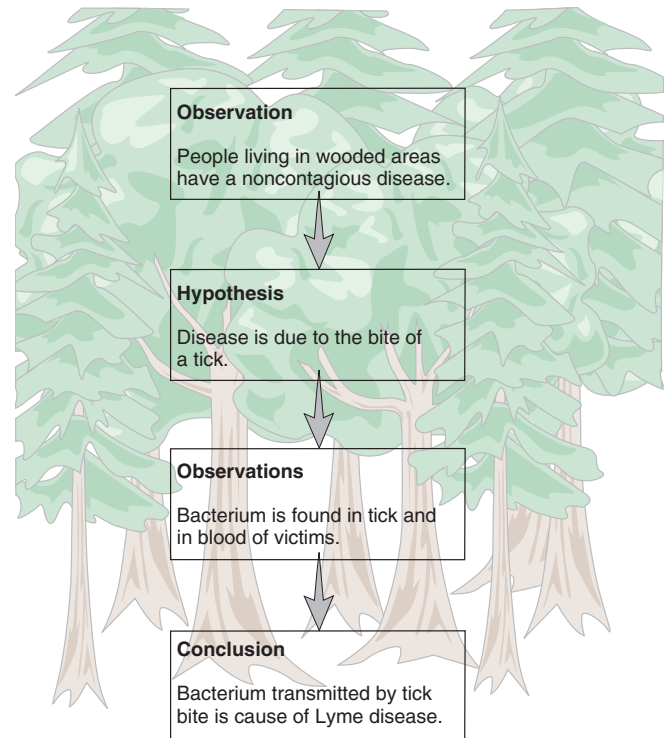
Observation

People living in wooded areas have a noncontagious disease.

Hypothesis

Disease is due to the bite of a tick.

Observations

Bacterium is found in tick and in blood of victims.

Conclusion

Bacterium transmitted by tick bite is cause of Lyme disease.